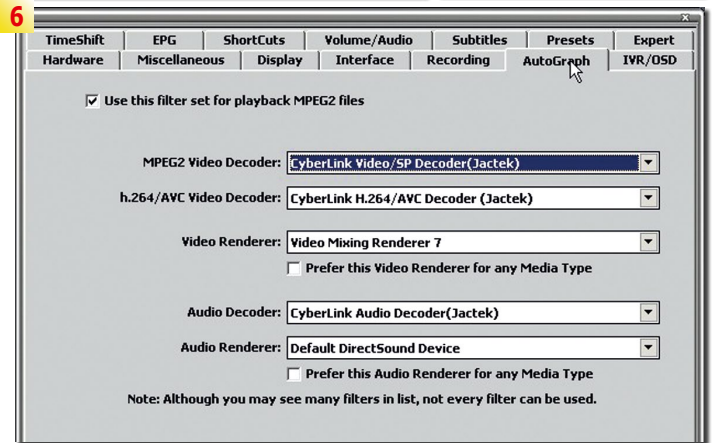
6

TimeShift | EPG | ShortCuts | Volume/Audio | Subtitles | Presets | Expert
Hardware | Miscellaneous | Display | Interface | Recording | AutoGraph | IVR/OSD

☑ Use this filter set for playback MPEG2 files

MPEG2 Video Decoder: CyberLink Video/SP Decoder(Jactek)

h.264/AVC Video Decoder: CyberLink H.264/AVC Decoder (Jactek)

Video Renderer: Video Mixing Renderer 7

☐ Prefer this Video Renderer for any Media Type

Audio Decoder: CyberLink Audio Decoder(Jactek)

Audio Renderer: Default DirectSound Device

☐ Prefer this Audio Renderer for any Media Type

Note: Although you may see many filters in list, not every filter can be used.